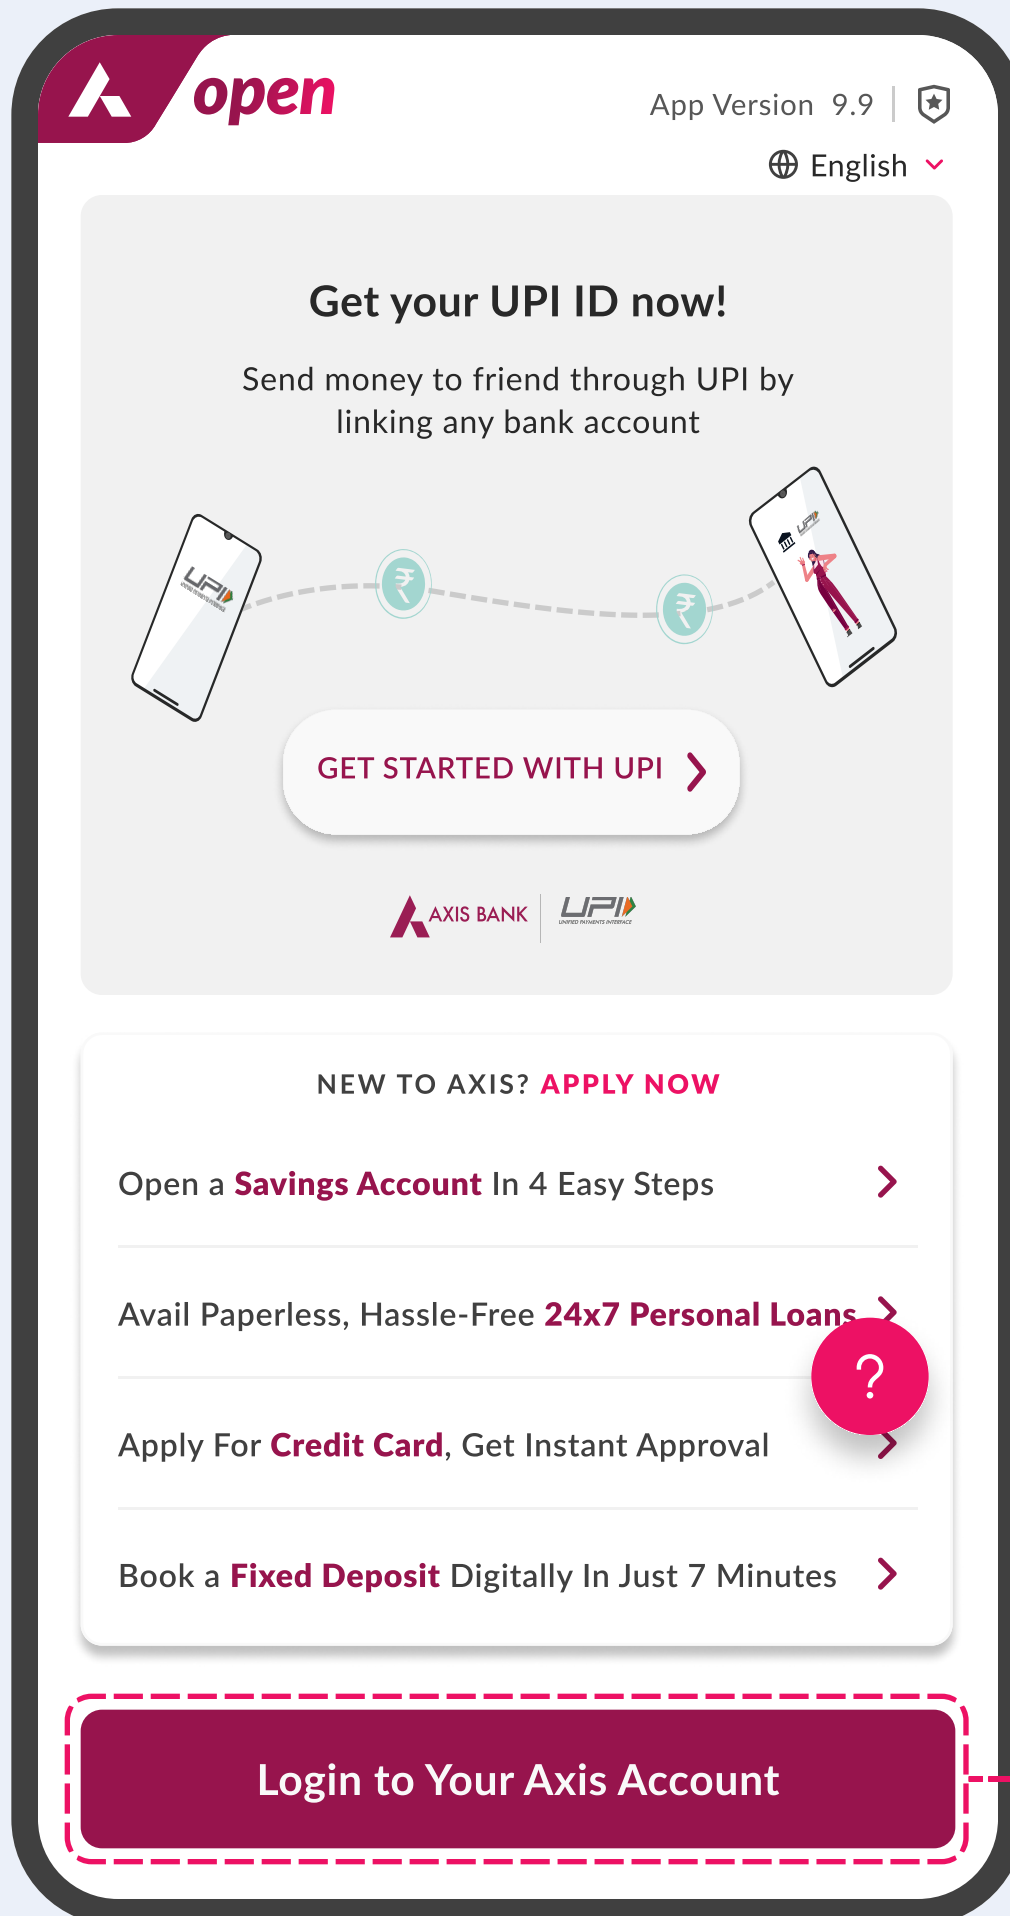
open

App Version 9.9

English

Get your UPI ID now!

Send money to friend through UPI by linking any bank account

UPI

₹

₹

UPI

GET STARTED WITH UPI

AXIS BANK | UPI UNIFIED PAYMENTS INTERFACE

NEW TO AXIS? APPLY NOW

Open a Savings Account In 4 Easy Steps

Avail Paperless, Hassle-Free 24x7 Personal Loans

?

Apply For Credit Card, Get Instant Approval

Book a Fixed Deposit Digitally In Just 7 Minutes

Login to Your Axis Account